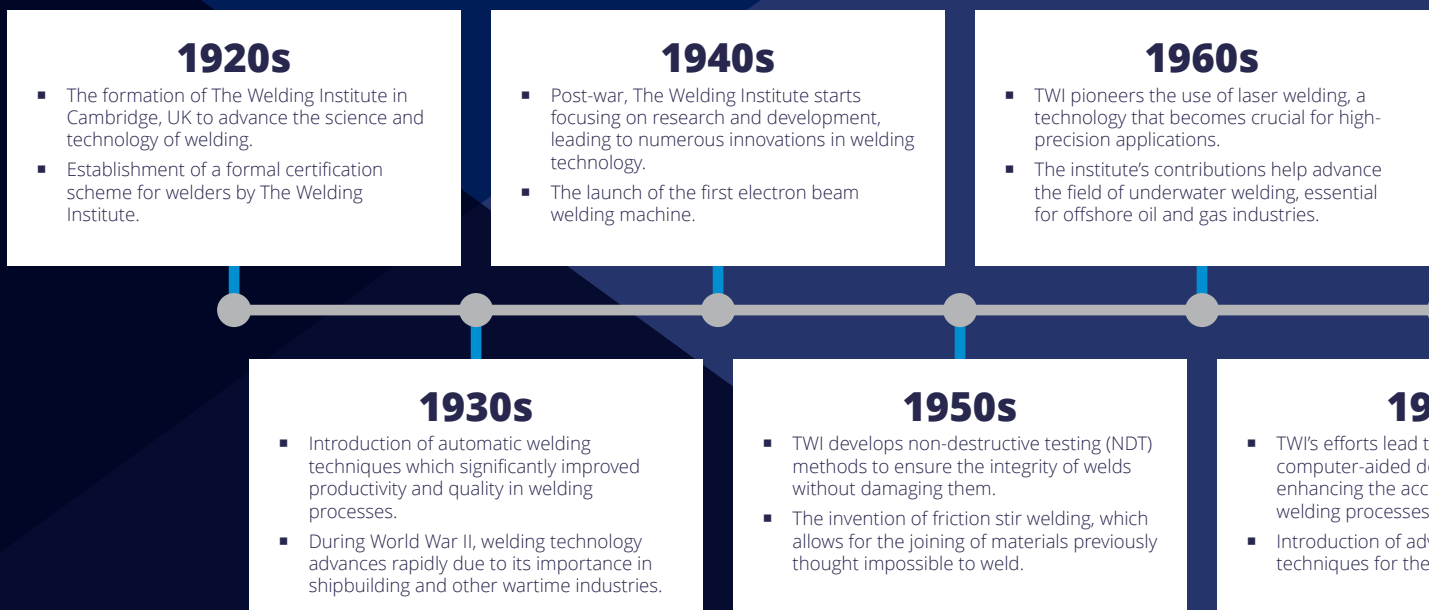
1920s

- The formation of The Welding Institute in Cambridge, UK to advance the science and technology of welding.
- Establishment of a formal certification scheme for welders by The Welding Institute.

1940s

- Post-war, The Welding Institute starts focusing on research and development, leading to numerous innovations in welding technology.
- The launch of the first electron beam welding machine.

1960s

- TWI pioneers the use of laser welding, a technology that becomes crucial for high-precision applications.
- The institute's contributions help advance the field of underwater welding, essential for offshore oil and gas industries.

1930s

- Introduction of automatic welding techniques which significantly improved productivity and quality in welding processes.
- During World War II, welding technology advances rapidly due to its importance in shipbuilding and other wartime industries.

1950s

- TWI develops non-destructive testing (NDT) methods to ensure the integrity of welds without damaging them.
- The invention of friction stir welding, which allows for the joining of materials previously thought impossible to weld.

19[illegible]

- TWI's efforts lead t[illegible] computer-aided d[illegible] enhancing the acc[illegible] welding processes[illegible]
- Introduction of adv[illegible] techniques for the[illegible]